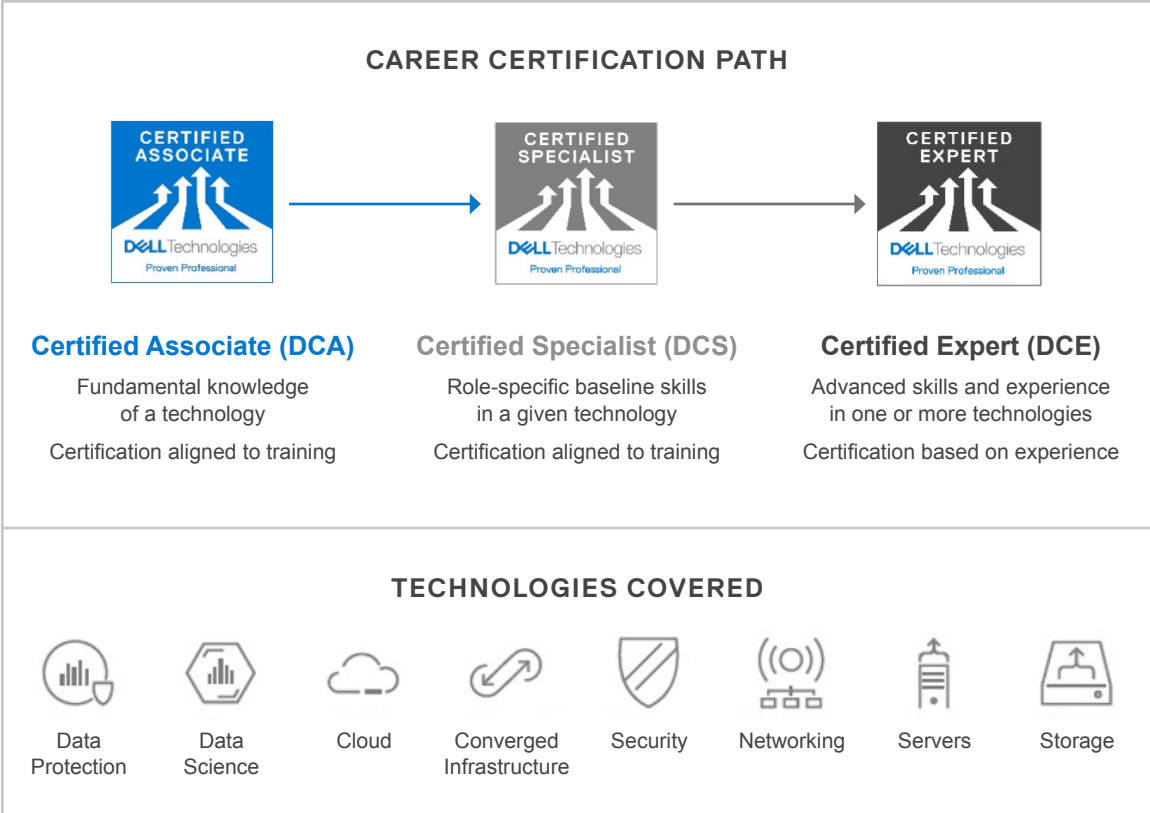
CAREER CERTIFICATION PATH

CERTIFIED ASSOCIATE

DELL Technologies

Proven Professional

CERTIFIED SPECIALIST

DELL Technologies

Proven Professional

CERTIFIED EXPERT

DELL Technologies

Proven Professional

Certified Associate (DCA)

Fundamental knowledge of a technology

Certification aligned to training

Certified Specialist (DCS)

Role-specific baseline skills in a given technology

Certification aligned to training

Certified Expert (DCE)

Advanced skills and experience in one or more technologies

Certification based on experience

TECHNOLOGIES COVERED

Data Protection

Data Science

Cloud

Converged Infrastructure

Security

Networking

Servers

Storage